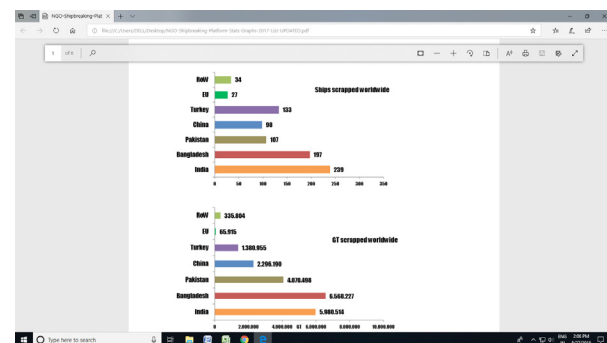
NGO-Shipbreaking-Plat ×

file:///C:/Users/DELL/Desktop/NGO-Shipbreaking-Platform-Stats-Graphs-2017-List-UPDATED.pdf

1 of 8

Ships scrapped worldwide

| | |
|---|---|
| RoW | 34 |
| EU | 27 |
| Turkey | 133 |
| China | 98 |
| Pakistan | 107 |
| Bangladesh | 197 |
| India | 239 |

0 50 100 150 200 250 300 350

GT scrapped worldwide

| | |
|---|---|
| RoW | 335.804 |
| EU | 65.915 |
| Turkey | 1.380.955 |
| China | 2.296.190 |
| Pakistan | 4.070.498 |
| Bangladesh | 6.568.227 |
| India | 5.980.514 |

0 2.000.000 4.000.000 GT 6.000.000 8.000.000 10.000.000

Type here to search

ENG 2:08 PM